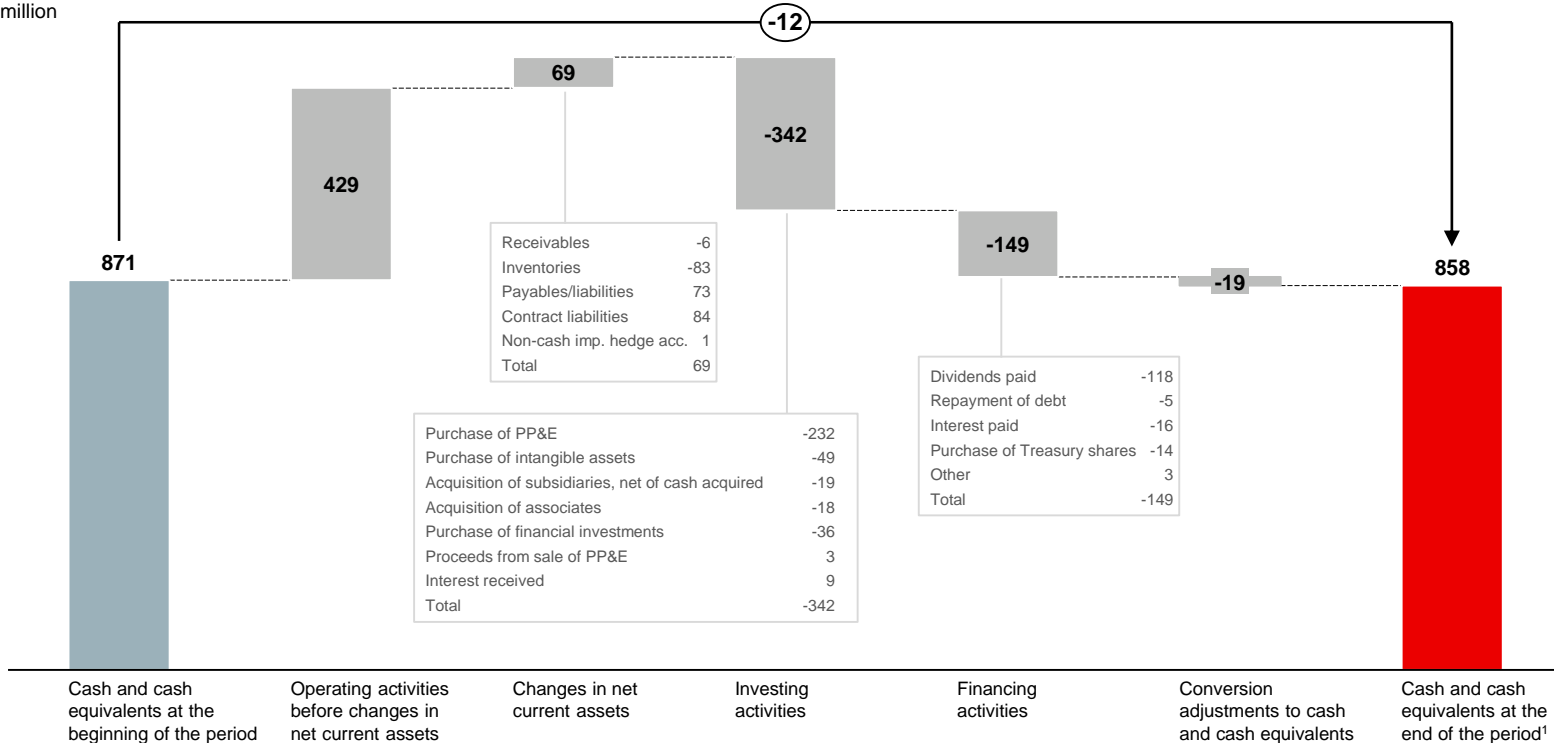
million

-12

871

429

69

-342

-149

-19

858

| Receivables | -6 |
|---|---|
| Inventories | -83 |
| Payables/liabilities | 73 |
| Contract liabilities | 84 |
| Non-cash imp. hedge acc. | 1 |
| Total | 69 |

| Purchase of PP&E | -232 |
|---|---|
| Purchase of intangible assets | -49 |
| Acquisition of subsidiaries, net of cash acquired | -19 |
| Acquisition of associates | -18 |
| Purchase of financial investments | -36 |
| Proceeds from sale of PP&E | 3 |
| Interest received | 9 |
| Total | -342 |

| Dividends paid | -118 |
|---|---|
| Repayment of debt | -5 |
| Interest paid | -16 |
| Purchase of Treasury shares | -14 |
| Other | 3 |
| Total | -149 |

Cash and cash equivalents at the beginning of the period

Operating activities before changes in net current assets

Changes in net current assets

Investing activities

Financing activities

Conversion adjustments to cash and cash equivalents

Cash and cash equivalents at the end of the period$^1$